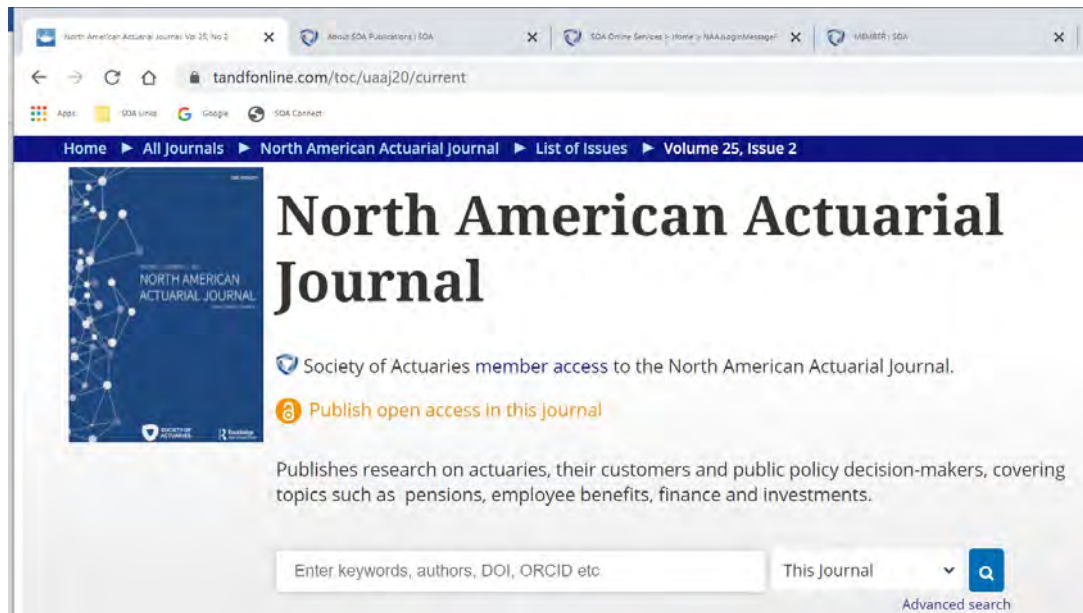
North American Actuarial Journal Vol 25, No 2 ×
About SOA Publications | SOA ×
SOA Online Services > Home > NAAJLoginMessage ×
MEMBER | SOA ×

tandfonline.com/toc/uaaj20/current

Apps SOA Links Google SOA Connect

Home ► All Journals ► North American Actuarial Journal ► List of Issues ► Volume 25, Issue 2

NORTH AMERICAN ACTUARIAL JOURNAL

SOCIETY OF ACTUARIES Routledge

North American Actuarial Journal

Society of Actuaries member access to the North American Actuarial Journal.

Publish open access in this journal

Publishes research on actuaries, their customers and public policy decision-makers, covering topics such as pensions, employee benefits, finance and investments.

Enter keywords, authors, DOI, ORCID etc

This Journal

Advanced search